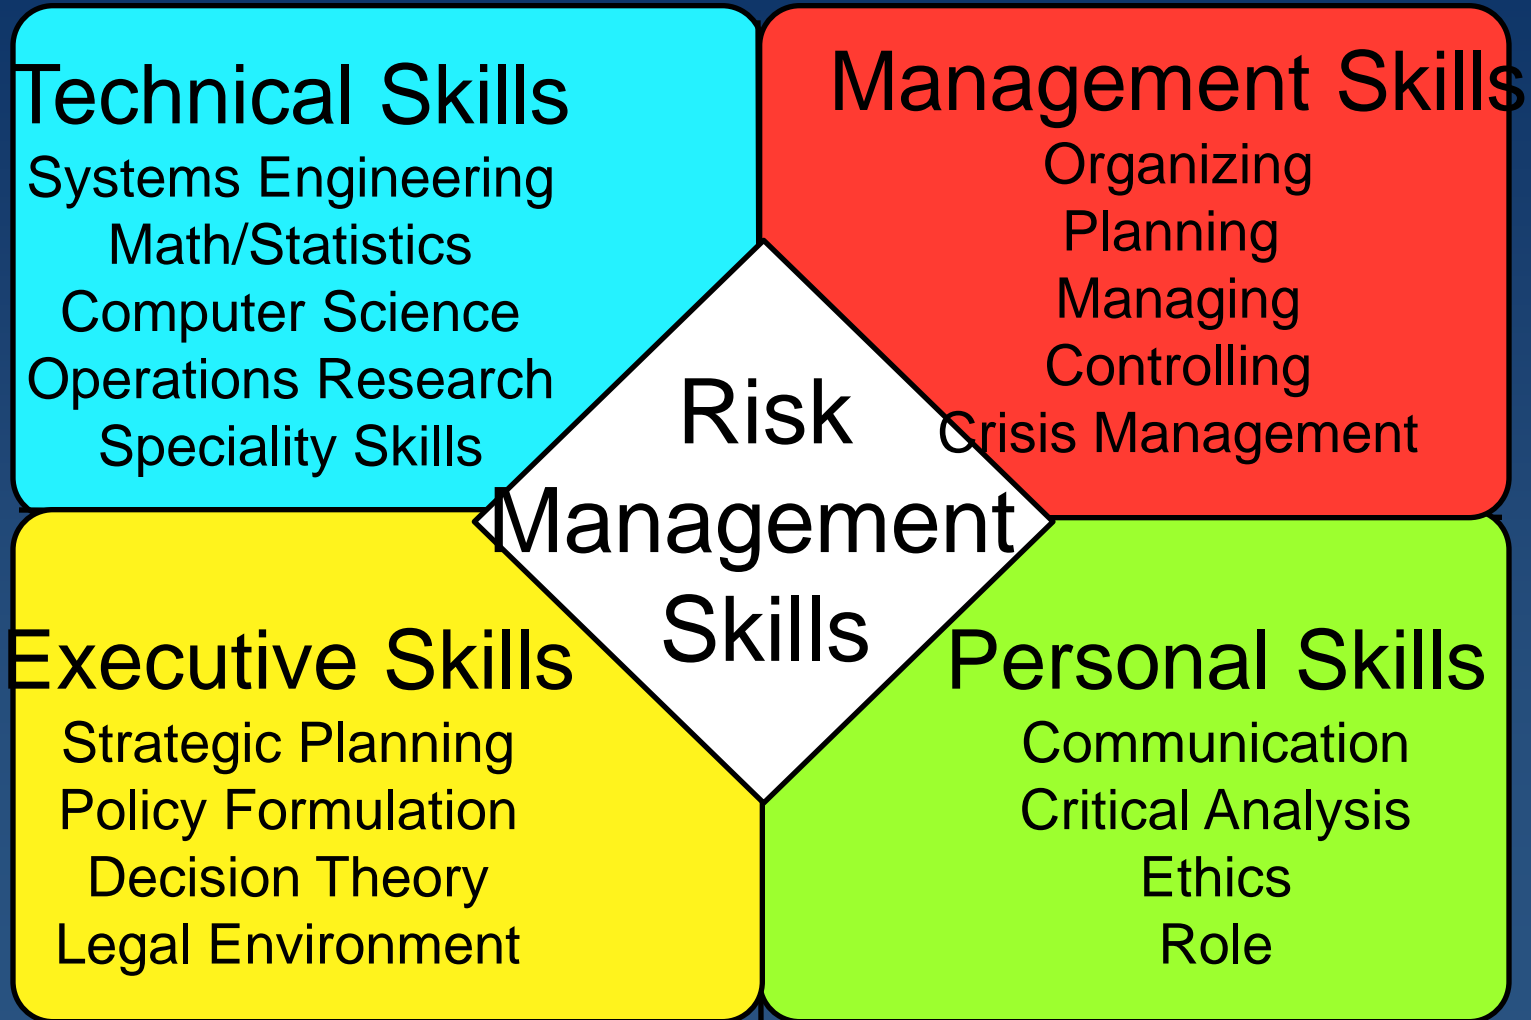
Technical Skills
Systems Engineering
Math/Statistics
Computer Science
Operations Research
Speciality Skills

Management Skills
Organizing
Planning
Managing
Controlling
Crisis Management

Risk Management Skills

Executive Skills
Strategic Planning
Policy Formulation
Decision Theory
Legal Environment

Personal Skills
Communication
Critical Analysis
Ethics
Role